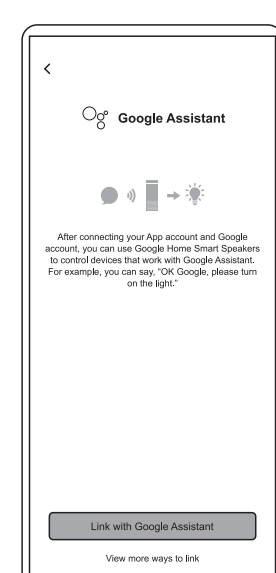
<

Google Assistant

After connecting your App account and Google account, you can use Google Home Smart Speakers to control devices that work with Google Assistant. For example, you can say, "OK Google, please turn on the light."

Link with Google Assistant

View more ways to link